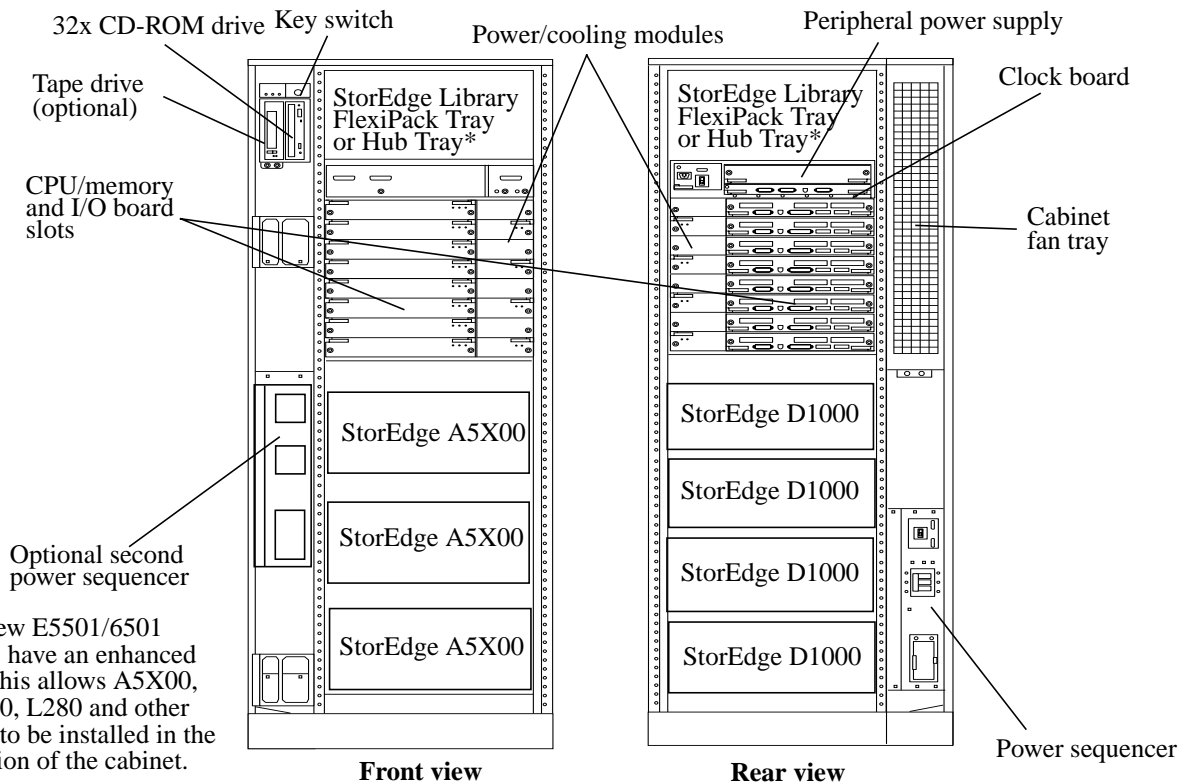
32x CD-ROM drive

Key switch

Power/cooling modules

Peripheral power supply

Tape drive (optional)

StorEdge Library FlexiPack Tray or Hub Tray*

StorEdge Library FlexiPack Tray or Hub Tray*

Clock board

CPU/memory and I/O board slots

Cabinet fan tray

StorEdge A5X00

StorEdge D1000

StorEdge D1000

StorEdge A5X00

StorEdge D1000

Optional second power sequencer

StorEdge A5X00

StorEdge D1000

ew E5501/6501 have an enhanced his allows A5X00, 0, L280 and other to be installed in the ion of the cabinet.

Power sequencer

Front view

Rear view